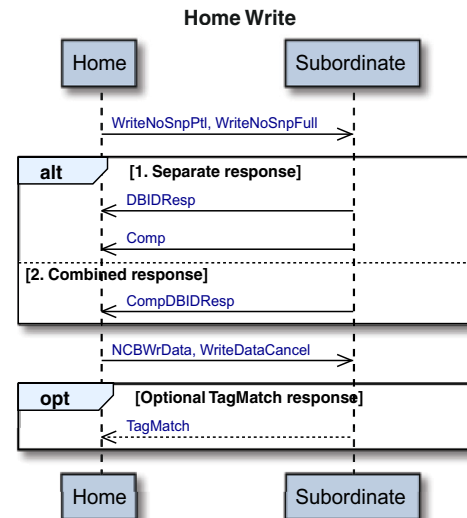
Home Write

Home

Subordinate

WriteNoSnpPtl, WriteNoSnpFull

alt

[1. Separate response]

DBIDResp

Comp

[2. Combined response]

CompDBIDResp

NCBWrData, WriteDataCancel

opt

[Optional TagMatch response]

TagMatch

Home

Subordinate